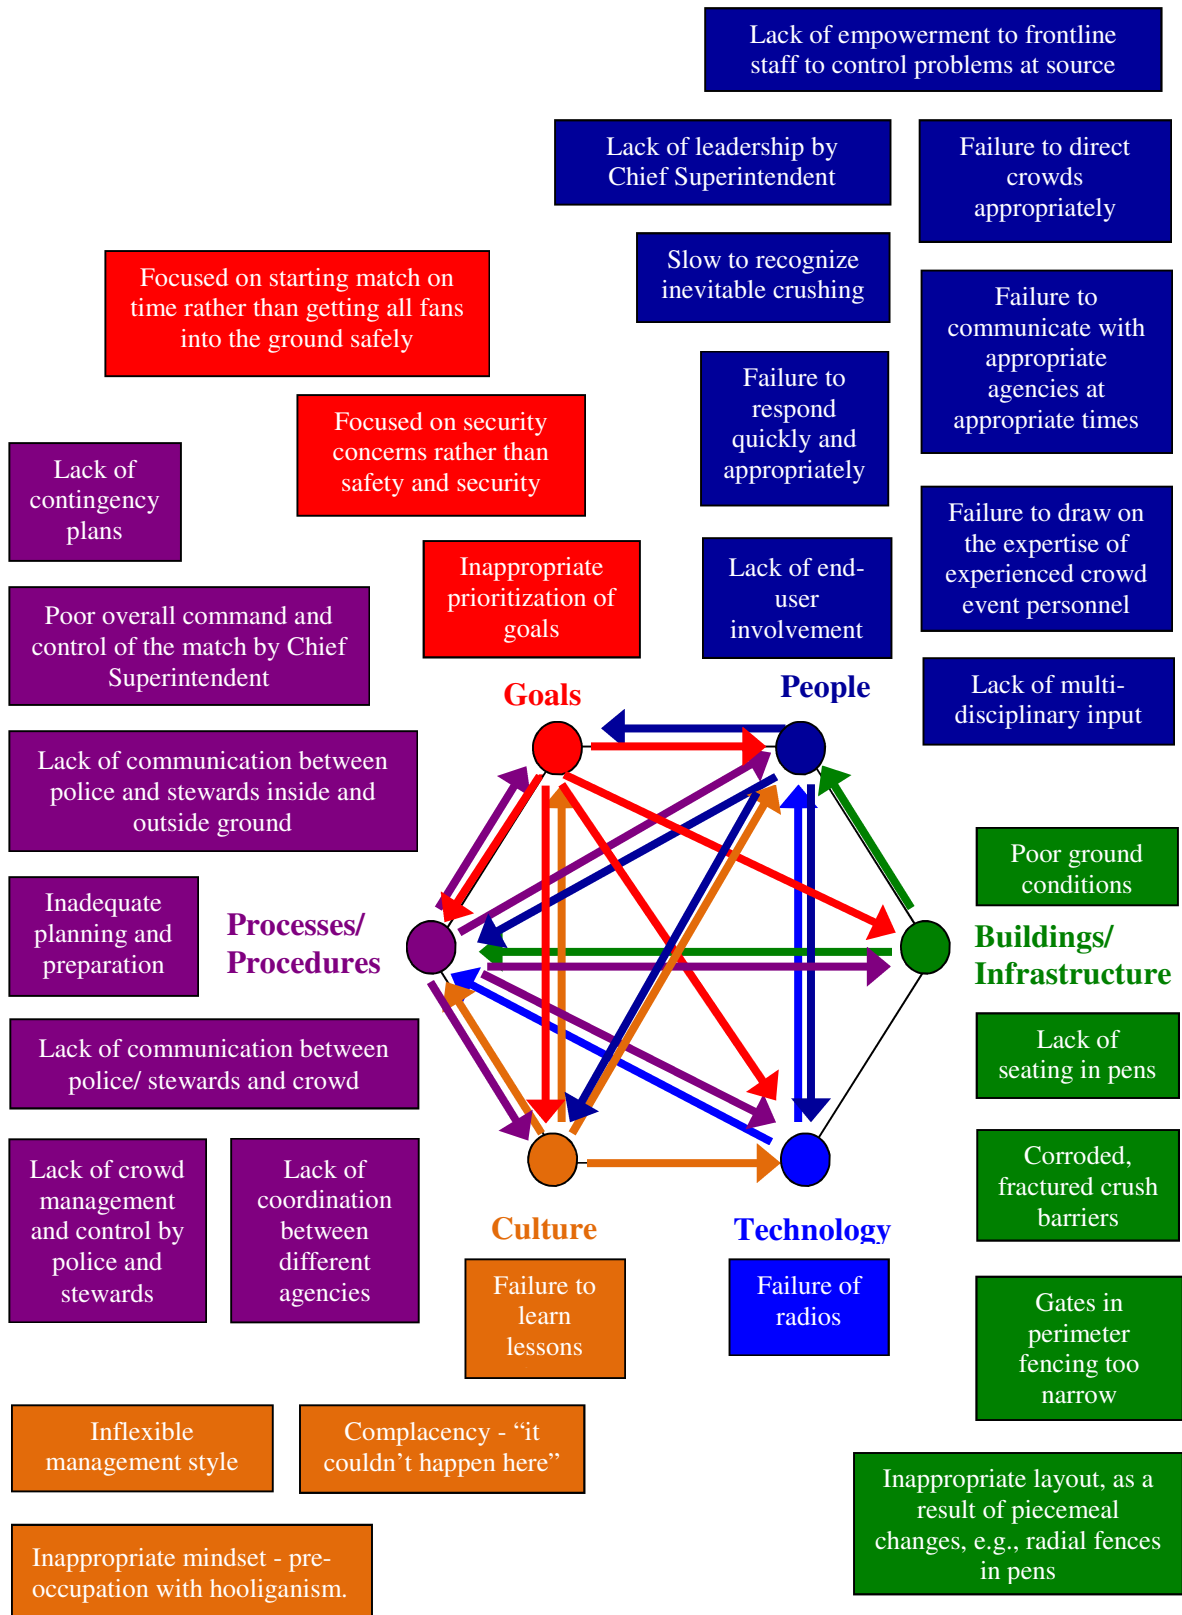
Lack of empowerment to frontline staff to control problems at source

Lack of leadership by Chief Superintendent

Failure to direct crowds appropriately

Focused on starting match on time rather than getting all fans into the ground safely

Slow to recognize inevitable crushing

Failure to communicate with appropriate agencies at appropriate times

Focused on security concerns rather than safety and security

Failure to respond quickly and appropriately

Lack of contingency plans

Failure to draw on the expertise of experienced crowd event personnel

Inappropriate prioritization of goals

Lack of end-user involvement

Poor overall command and control of the match by Chief Superintendent

Lack of multi-disciplinary input

Goals

People

Lack of communication between police and stewards inside and outside ground

Poor ground conditions

Inadequate planning and preparation

Processes/ Procedures

Buildings/ Infrastructure

Lack of seating in pens

Lack of communication between police/ stewards and crowd

Corroded, fractured crush barriers

Lack of crowd management and control by police and stewards

Lack of coordination between different agencies

Culture

Technology

Failure to learn lessons

Failure of radios

Gates in perimeter fencing too narrow

Inflexible management style

Complacency - “it couldn’t happen here”

Inappropriate layout, as a result of piecemeal changes, e.g., radial fences in pens

Inappropriate mindset - pre-occupation with hooliganism.